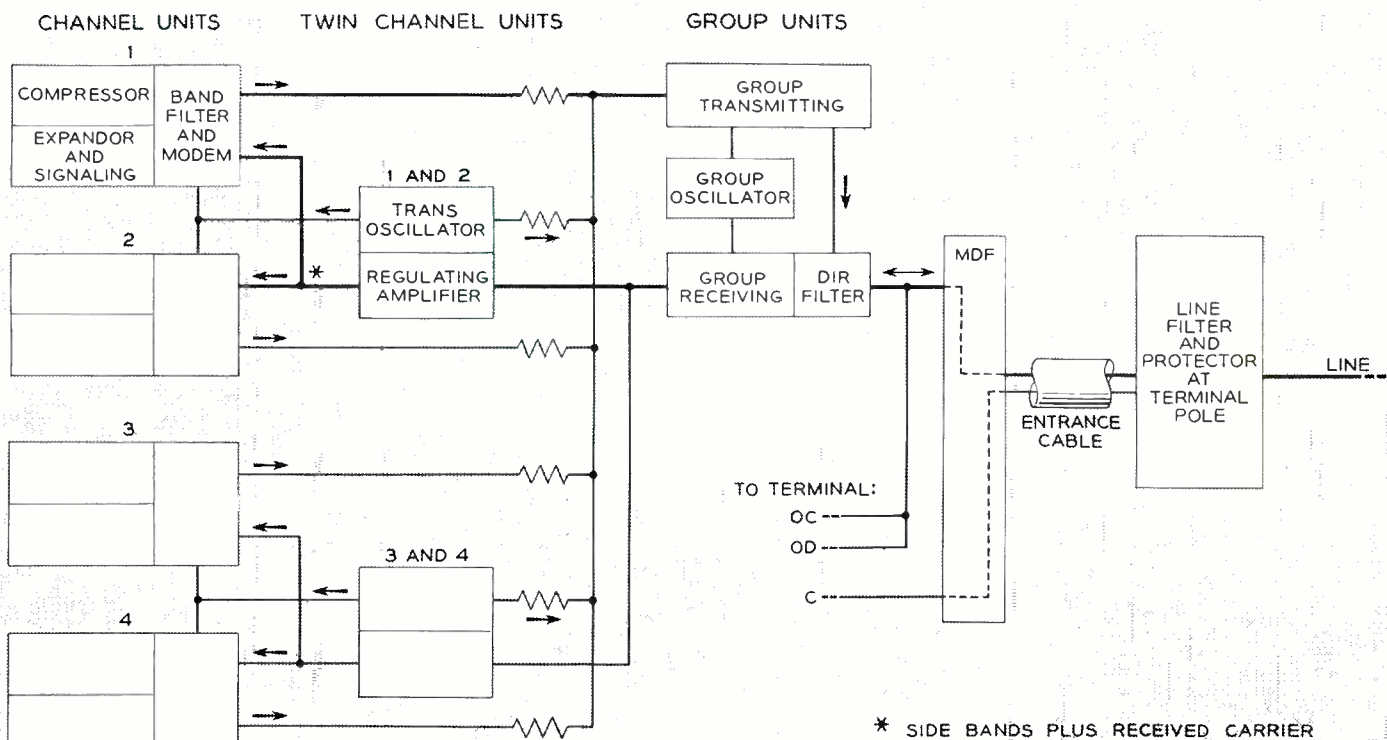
CHANNEL UNITS

TWIN CHANNEL UNITS

GROUP UNITS

1

COMPRESSOR

BAND FILTER AND MODEM

EXPANDOR AND SIGNALING

1 AND 2

TRANS OSCILLATOR

REGULATING AMPLIFIER

*

2

GROUP TRANSMITTING

GROUP OSCILLATOR

GROUP RECEIVING

DIR FILTER

MDF

LINE FILTER AND PROTECTOR AT TERMINAL POLE

LINE

ENTRANCE CABLE

3

TO TERMINAL:

OC

OD

C

3 AND 4

4

* SIDE BANDS PLUS RECEIVED CARRIER